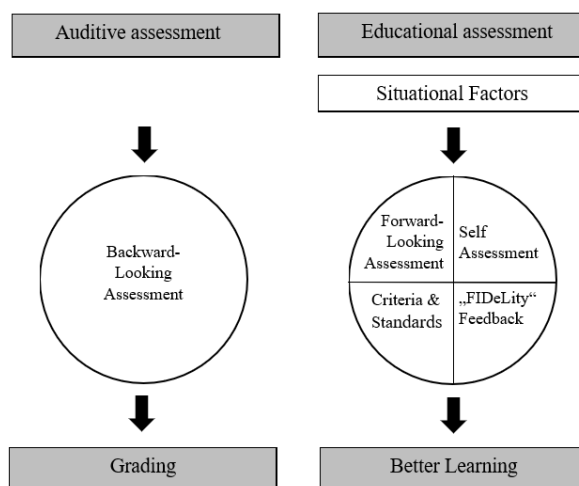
Auditive assessment

Backward-Looking Assessment

Grading

Educational assessment

Situational Factors

Forward-Looking Assessment

Self Assessment

Criteria & Standards

„FIDeLity“ Feedback

Better Learning